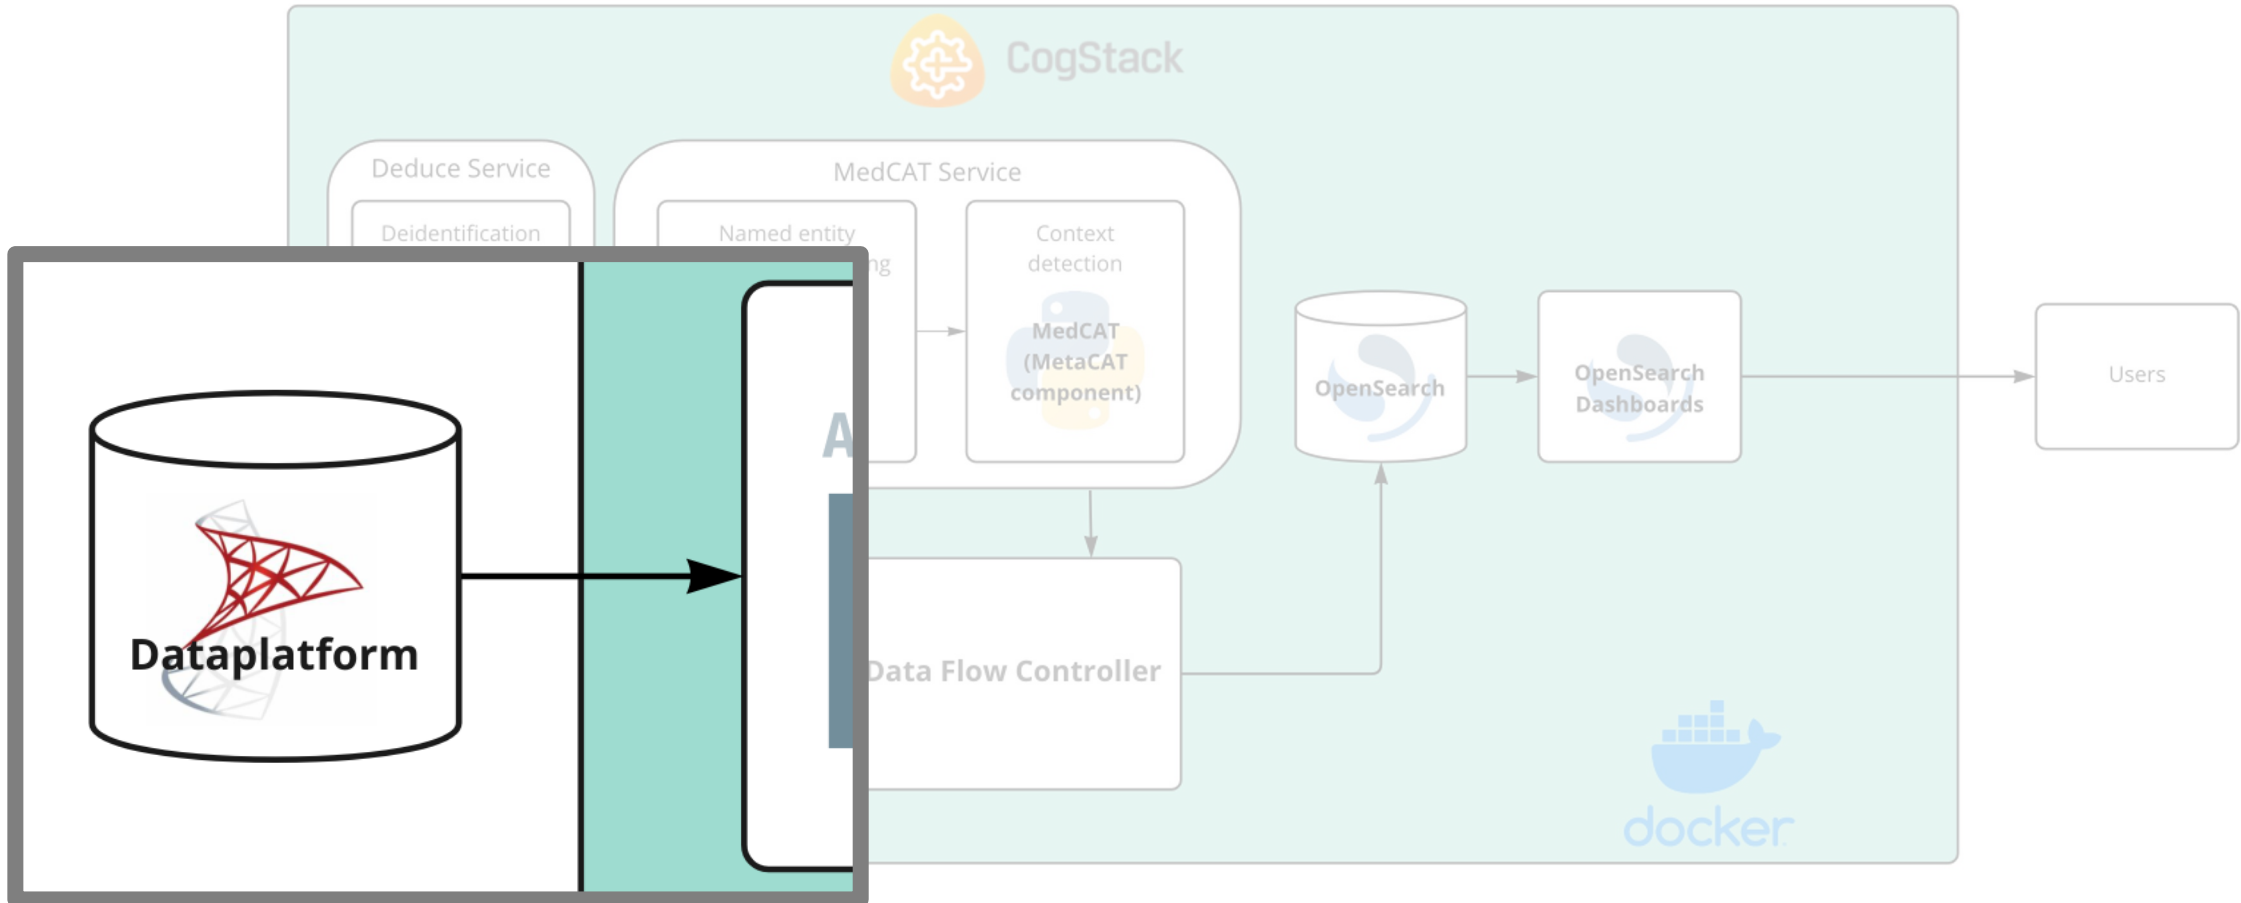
CogStack

Deduce Service

Deidentification

MedCAT Service

Named entity

ng

Context detection

MedCAT (MetaCAT component)

OpenSearch

OpenSearch Dashboards

Users

Dataplatform

A

Data Flow Controller

docker